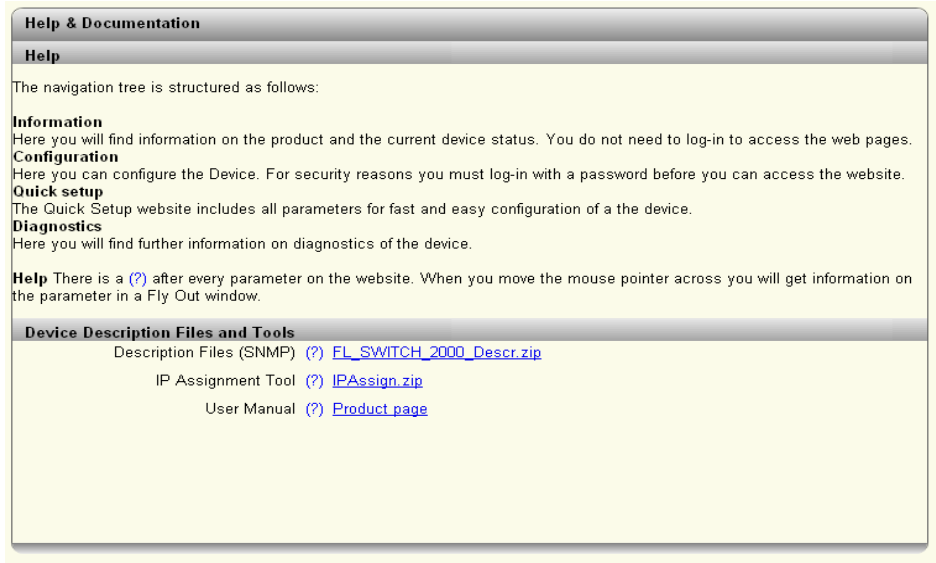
Help & Documentation

Help

The navigation tree is structured as follows:

Information
Here you will find information on the product and the current device status. You do not need to log-in to access the web pages.
Configuration
Here you can configure the Device. For security reasons you must log-in with a password before you can access the website.
Quick setup
The Quick Setup website includes all parameters for fast and easy configuration of a the device.
Diagnostics
Here you will find further information on diagnostics of the device.

Help There is a (?) after every parameter on the website. When you move the mouse pointer across you will get information on the parameter in a Fly Out window.

Device Description Files and Tools

| | | |
|---|---|---|
| Description Files (SNMP) | (?) | FL_SWITCH_2000_Descr.zip |
| IP Assignment Tool | (?) | IPAssign.zip |
| User Manual | (?) | Product page |